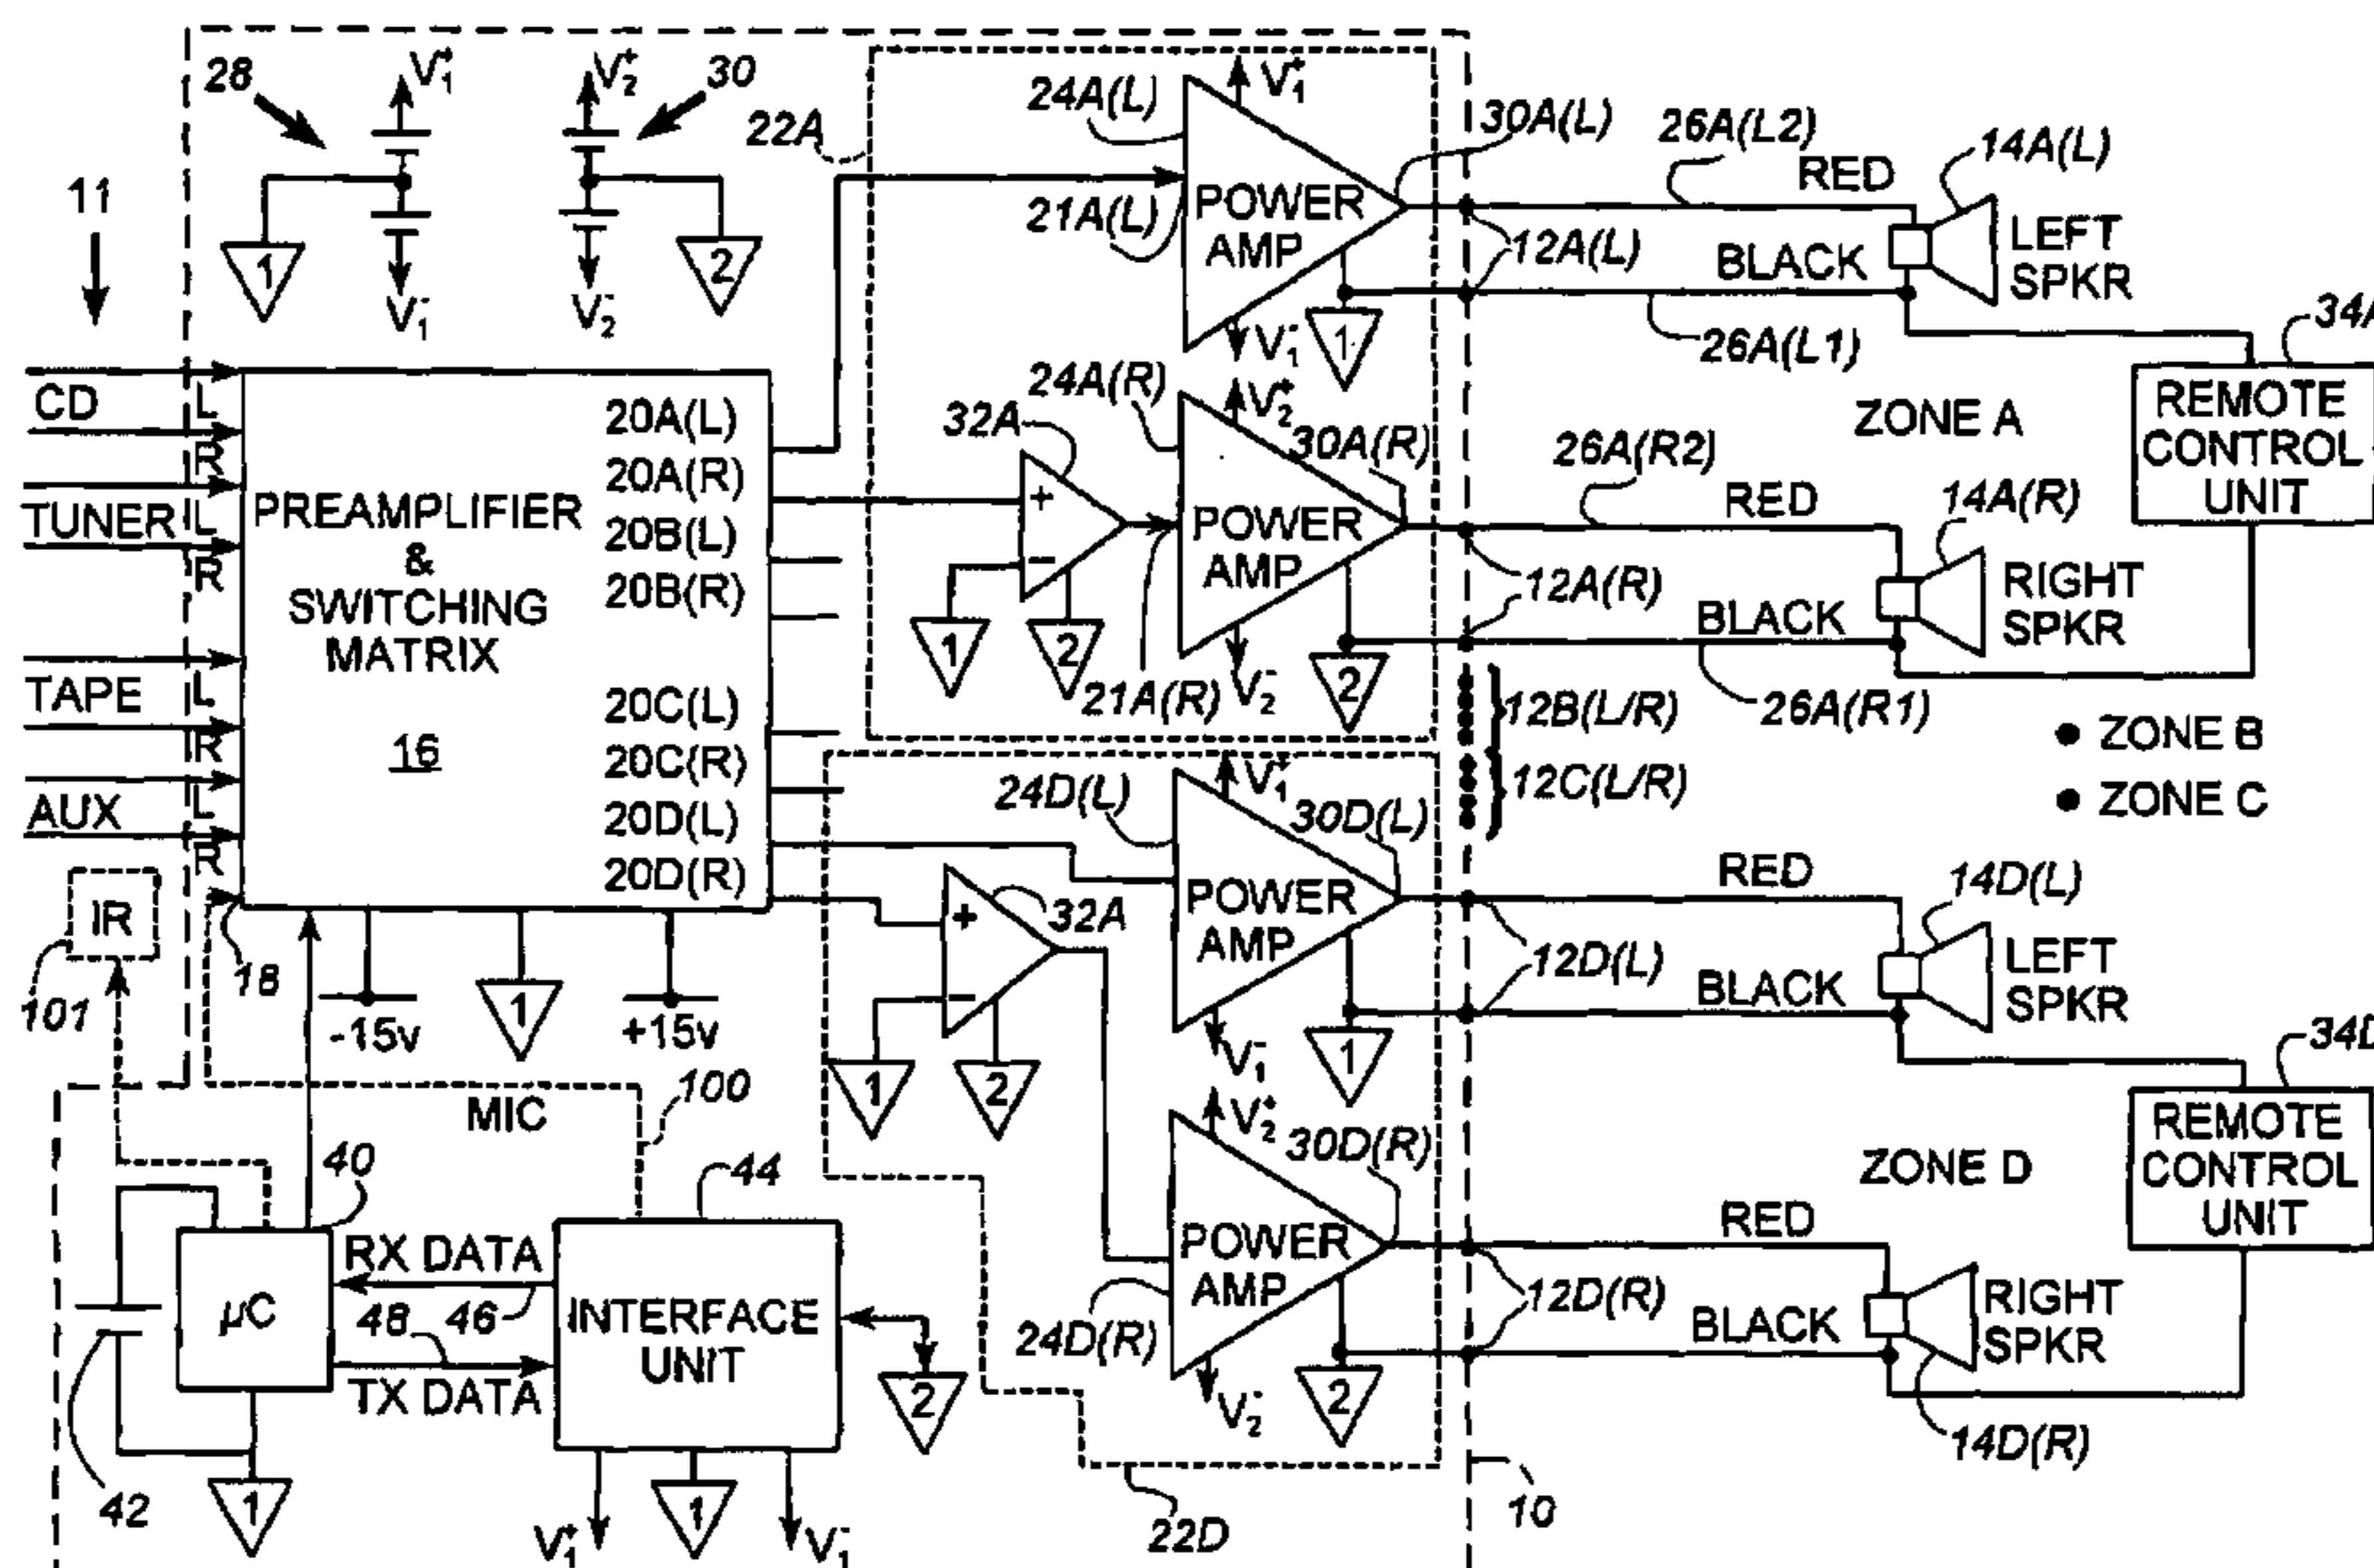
28
$V_1^+$
$V_2^+$
30
11
1
$V_1^-$
$V_2^-$
2
22A
24A(L)
$V_1^+$
21A(L)
POWER AMP
$V_1^-$
1
30A(L)
26A(L2)
RED
14A(L)
12A(L)
BLACK
LEFT SPKR
26A(L1)
34/
CD
L
R
TUNER
L
R
TAPE
L
R
AUX
L
R
PREAMPLIFIER & SWITCHING MATRIX
16
20A(L)
20A(R)
20B(L)
20B(R)
20C(L)
20C(R)
20D(L)
20D(R)
32A
24A(R)
$V_2^+$
30A(R)
POWER AMP
+
−
1
2
21A(R)
$V_2^-$
2
ZONE A
REMOTE CONTROL UNIT
26A(R2)
RED
14A(R)
12A(R)
BLACK
RIGHT SPKR
26A(R1)
12B(L/R)
12C(L/R)
ZONE B
ZONE C
24D(L)
$V_1^+$
30D(L)
POWER AMP
+
32A
RED
14D(L)
12D(L)
BLACK
LEFT SPKR
IR
101
18
-15v
1
+15v
1
2
$V_1^-$
1
34D
MIC
100
REMOTE CONTROL UNIT
$V_2^+$
30D(R)
ZONE D
40
44
RED
μC
RX DATA
48
46
INTERFACE UNIT
TX DATA
POWER AMP
24D(R)
12D(R)
BLACK
RIGHT SPKR
2
$V_2^-$
2
14D(R)
42
1
$V_1^+$
1
$V_1^-$
22D
10